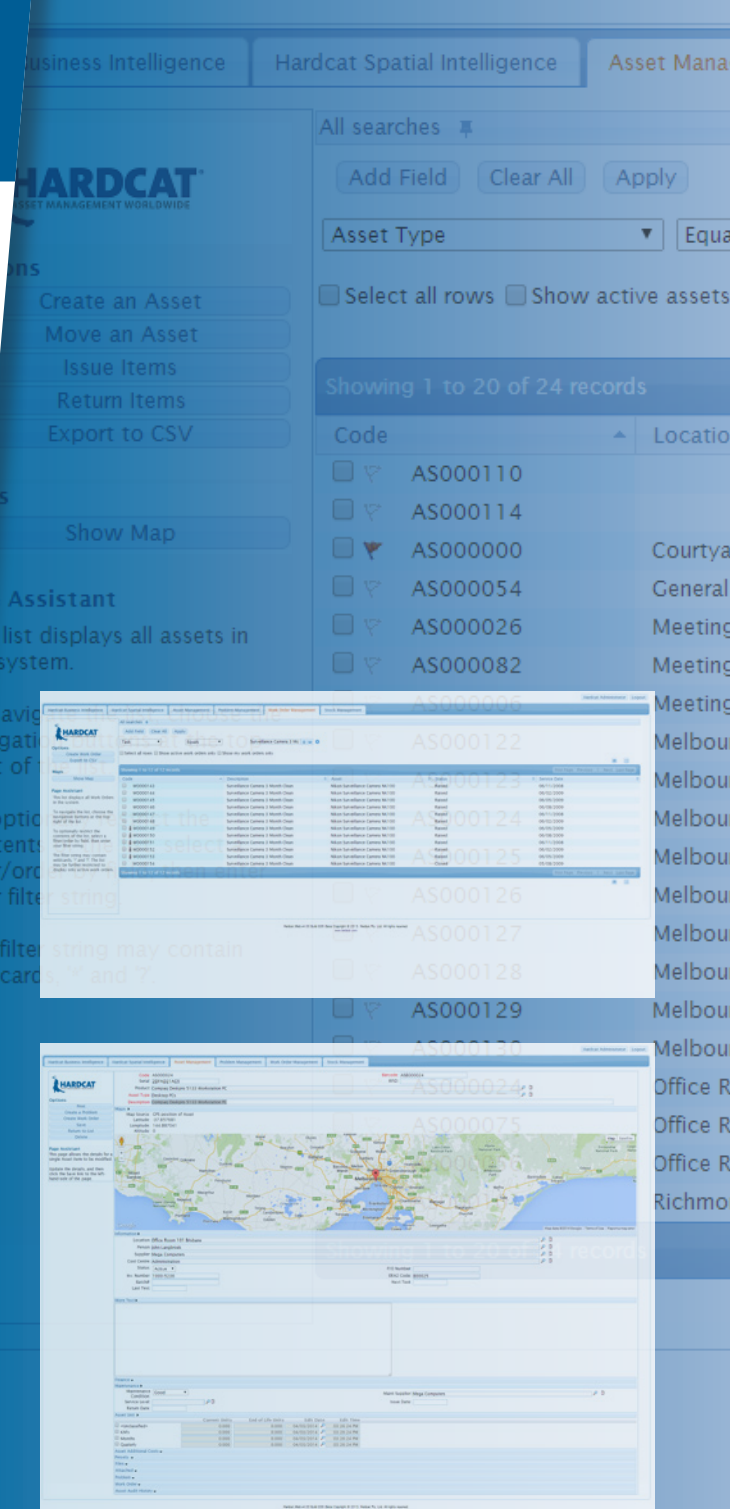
usiness Intelligence | Hardcat Spatial Intelligence | Asset Mana

HARDCAT
ASSET MANAGEMENT WORLDWIDE

ons
Create an Asset
Move an Asset
Issue Items
Return Items
Export to CSV

s
Show Map

Assistant
list displays all assets in system.

All searches
Add Field | Clear All | Apply
Asset Type | Equa
Select all rows | Show active assets

Showing 1 to 20 of 24 records

| Code | Locatio |
|---|---|
| AS000110 | |
| AS000114 | |
| AS000000 | Courtya |
| AS000054 | General |
| AS000026 | Meeting |
| AS000082 | Meeting |
| AS000006 | Meeting |
| AS000122 | Melbour |
| AS000123 | Melbour |
| AS000124 | Melbour |
| AS000125 | Melbour |
| AS000126 | Melbour |
| AS000127 | Melbour |
| AS000128 | Melbour |
| AS000129 | Melbour |
| AS000130 | Melbour |
| AS000024 | Office R |
| AS000075 | Office R |
| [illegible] | Office R |
| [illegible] | Richmo |

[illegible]